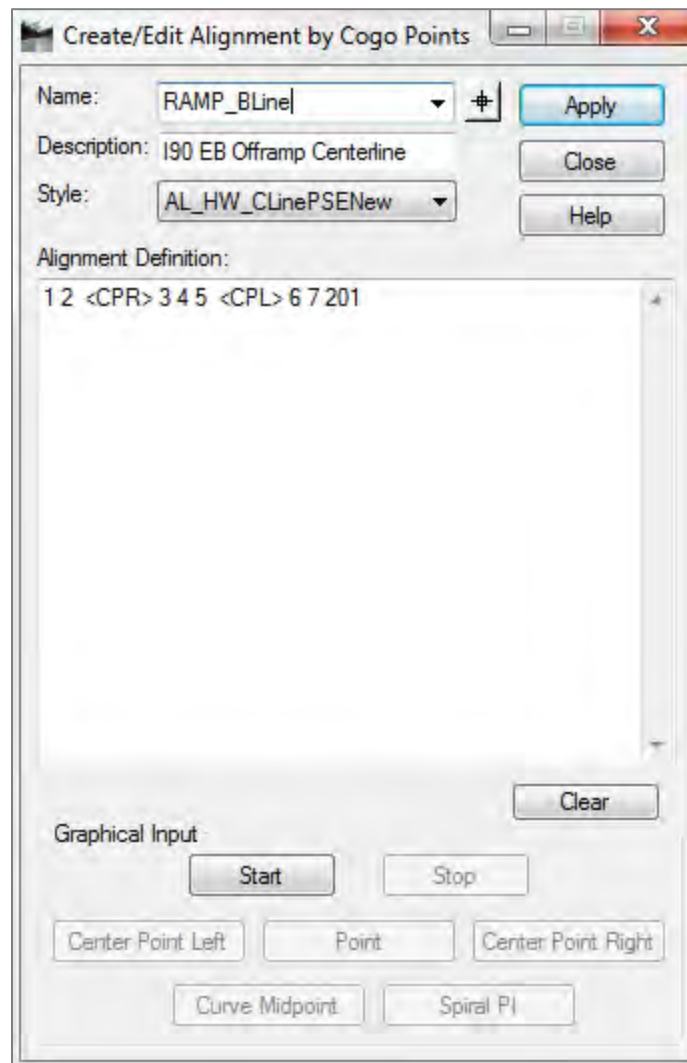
Create/Edit Alignment by Cogo Points

Name: RAMP_BLine

Apply

Description: I90 EB Offramp Centerline

Close

Style: AL_HW_CLinePSENew

Help

Alignment Definition:

1 2 <CPR> 3 4 5 <CPL> 6 7 201

Clear

Graphical Input

Start

Stop

Center Point Left

Point

Center Point Right

Curve Midpoint

Spiral PI